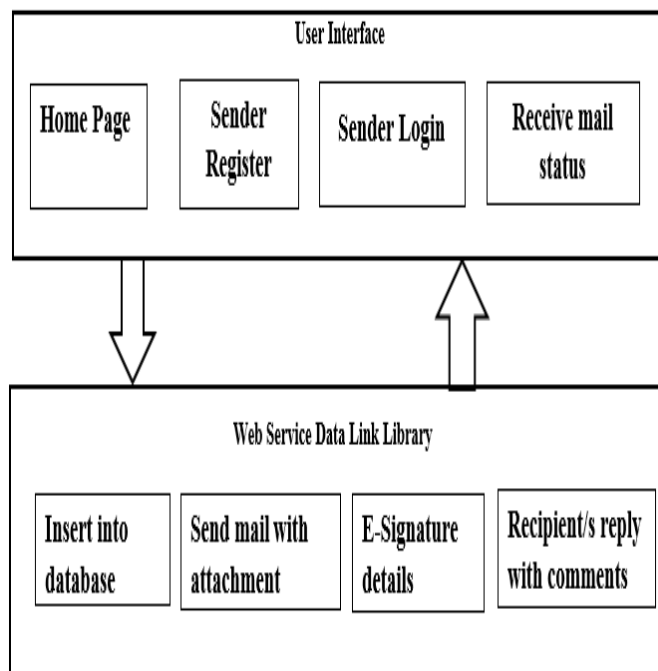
User Interface

Home Page

Sender Register

Sender Login

Receive mail status

Web Service Data Link Library

Insert into database

Send mail with attachment

E-Signature details

Recipient/s reply with comments